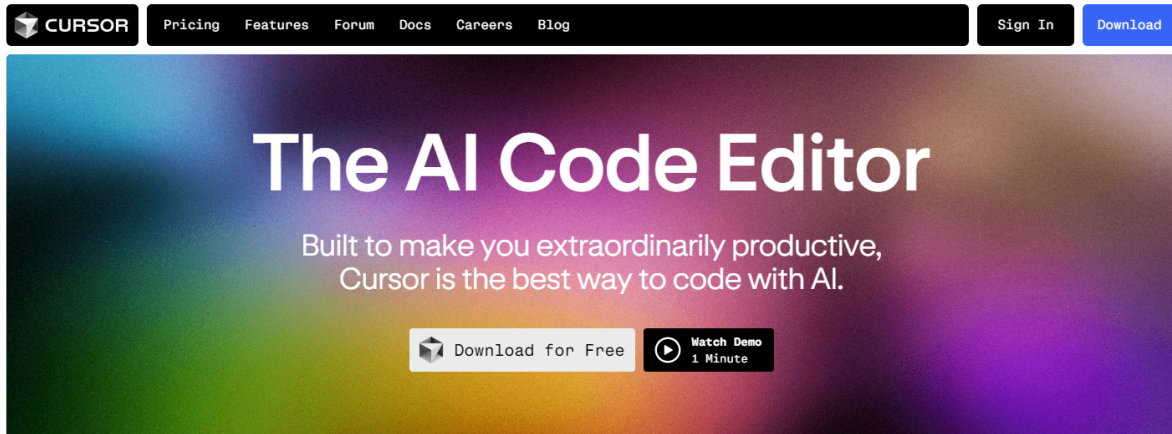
CURSOR

Pricing Features Forum Docs Careers Blog

Sign In Download

The AI Code Editor

Built to make you extraordinarily productive, Cursor is the best way to code with AI.

Download for Free

Watch Demo
1 Minute